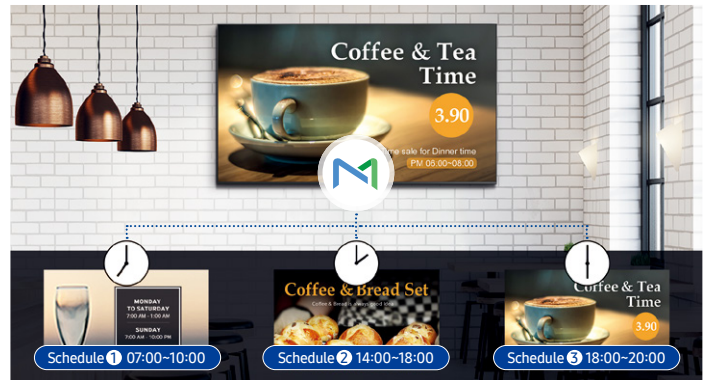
Coffee & Tea Time

3.90

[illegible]me sale for Dinner time

PM 06:00~08:00

MONDAY TO SATURDAY
7:00 AM - 10:00 PM

SUNDAY
7:00 AM - 10:00 PM

Schedule 1 07:00~10:00

Coffee & Bread Set

Coffee & Bread is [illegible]

Schedule 2 14:00~18:00

Coffee & Tea Time

3.90

Schedule 3 18:00~20:00